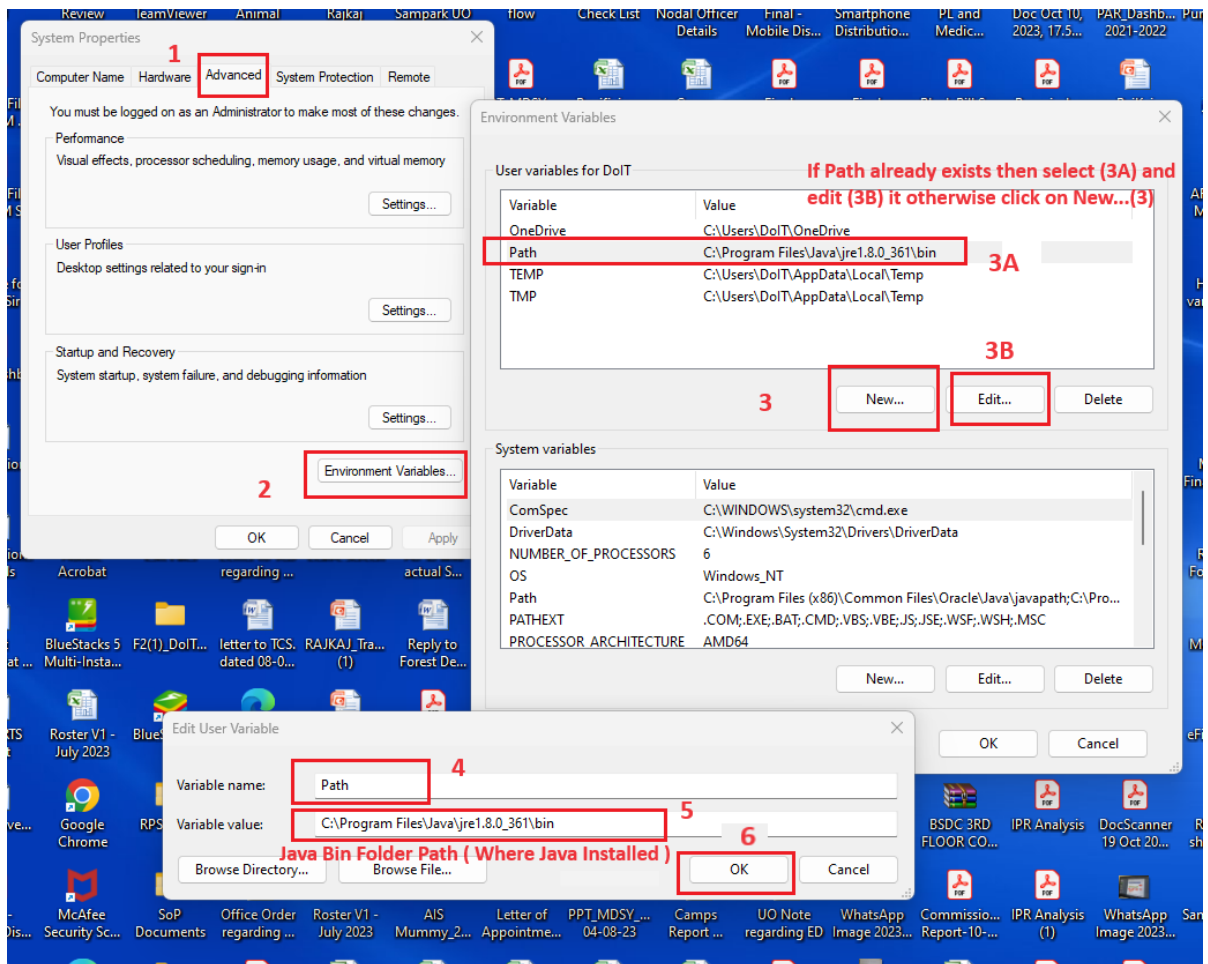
Review TeamViewer Animal Rajkaj Sampark UO flow Check List Nodal Officer Details Final - Mobile Dis... Smartphone Distributio... PL and Medic... Doc Oct 10, 2023, 17.5... PAR_Dashb... 2021-2022

System Properties

1

Computer Name | Hardware | Advanced | System Protection | Remote

You must be logged on as an Administrator to make most of these changes.

Performance
Visual effects, processor scheduling, memory usage, and virtual memory
Settings...

User Profiles
Desktop settings related to your sign-in
Settings...

Startup and Recovery
System startup, system failure, and debugging information
Settings...

Environment Variables...

2

OK Cancel Apply

Environment Variables

User variables for DoIT

If Path already exists then select (3A) and edit (3B) it otherwise click on New...(3)

| Variable | Value |
|---|---|
| OneDrive | C:\Users\DoIT\OneDrive |
| Path | C:\Program Files\Java\jre1.8.0_361\bin |
| TEMP | C:\Users\DoIT\AppData\Local\Temp |
| TMP | C:\Users\DoIT\AppData\Local\Temp |

3A

3B

3

New... Edit... Delete

System variables

| Variable | Value |
|---|---|
| ComSpec | C:\WINDOWS\system32\cmd.exe |
| DriverData | C:\Windows\System32\Drivers\DriverData |
| NUMBER_OF_PROCESSORS | 6 |
| OS | Windows_NT |
| Path | C:\Program Files (x86)\Common Files\Oracle\Java\javapath;C:\Pro... |
| PATHEXT | .COM;.EXE;.BAT;.CMD;.VBS;.VBE;.JS;.JSE;.WSF;.WSH;.MSC |
| PROCESSOR_ARCHITECTURE | AMD64 |

New... Edit... Delete

OK Cancel

Acrobat regarding ... actual S...

BlueStacks 5 Multi-Insta... F2(1)_DoIT... letter to TCS. dated 08-0... RAJKAJ_Tra... (1) Reply to Forest De...

Roster V1 - July 2023 BlueS...

Edit User Variable

Variable name: Path
4

Variable value: C:\Program Files\Java\jre1.8.0_361\bin
5

Java Bin Folder Path ( Where Java Installed )

6

Browse Directory... Browse File... OK Cancel

Google Chrome RPS

BSDC 3RD FLOOR CO... IPR Analysis DocScanner 19 Oct 20...

McAfee Security Sc... SoP Documents Office Order regarding ... Roster V1 - July 2023 AIS Mummy_2... Letter of Appointme... PPT_MDSY_... 04-08-23 Camps Report ... UO Note regarding ED WhatsApp Image 2023... Commissio... Report-10-... IPR Analysis (1) WhatsApp Image 2023...